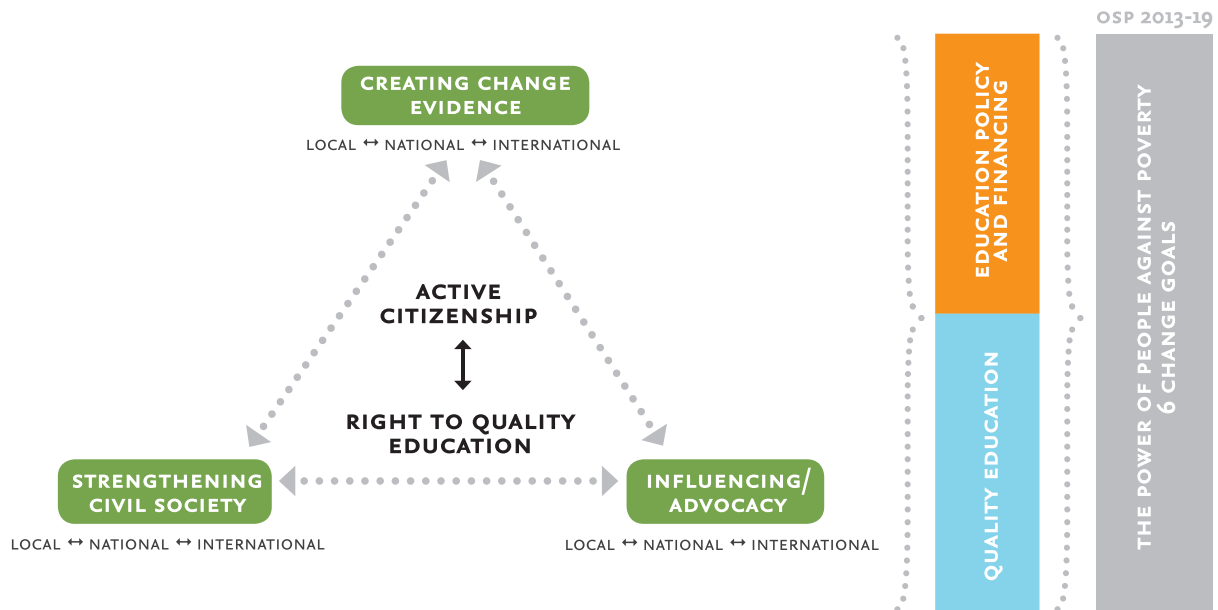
OSP 2013-19

CREATING CHANGE EVIDENCE

LOCAL ↔ NATIONAL ↔ INTERNATIONAL

ACTIVE CITIZENSHIP

RIGHT TO QUALITY EDUCATION

STRENGTHENING CIVIL SOCIETY

LOCAL ↔ NATIONAL ↔ INTERNATIONAL

INFLUENCING/ ADVOCACY

LOCAL ↔ NATIONAL ↔ INTERNATIONAL

EDUCATION POLICY AND FINANCING

QUALITY EDUCATION

THE POWER OF PEOPLE AGAINST POVERTY 6 CHANGE GOALS